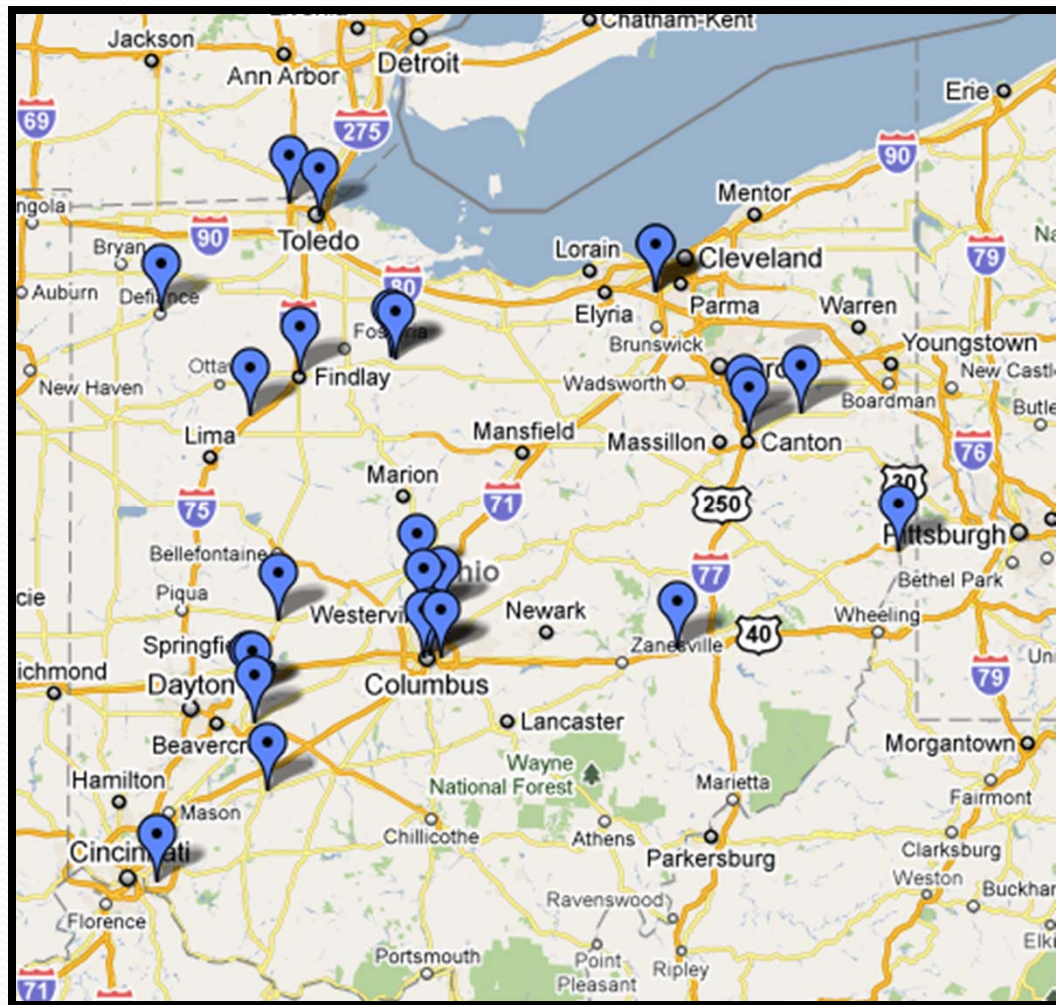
Chatham-Kent
Jackson
Ann Arbor
Detroit
69
275
Erie
90
Mentor
ngola
90
Toledo
Bryan
Lorain
Cleveland
79
Na
Auburn
Defiance
80
Elyria
Parma
Warren
Fostoria
Brunswick
Youngstown
Ottawa
Findlay
New Haven
Wadsworth
Akron
New Castle
Boardman
Butle
Lima
Mansfield
Massillon
Canton
76
Marion
71
250
30
75
Pittsburgh
Bellefontaine
Ohio
77
Bethel Park
cie
Piqua
Westerville
Newark
Wheeling
Springfield
Zanesville
40
ichmond
Dayton
Columbus
79
Uni
Lancaster
Beavercreek
Morgantown
Wayne
National Forest
Hamilton
Marietta
Fairmont
Mason
Chillicothe
Athens
Cincinnati
Parkersburg
Clarksburg
Weston
Buckha
Ravenswood
Florence
Elki
Portsmouth
Point Pleasant
Ripley
71